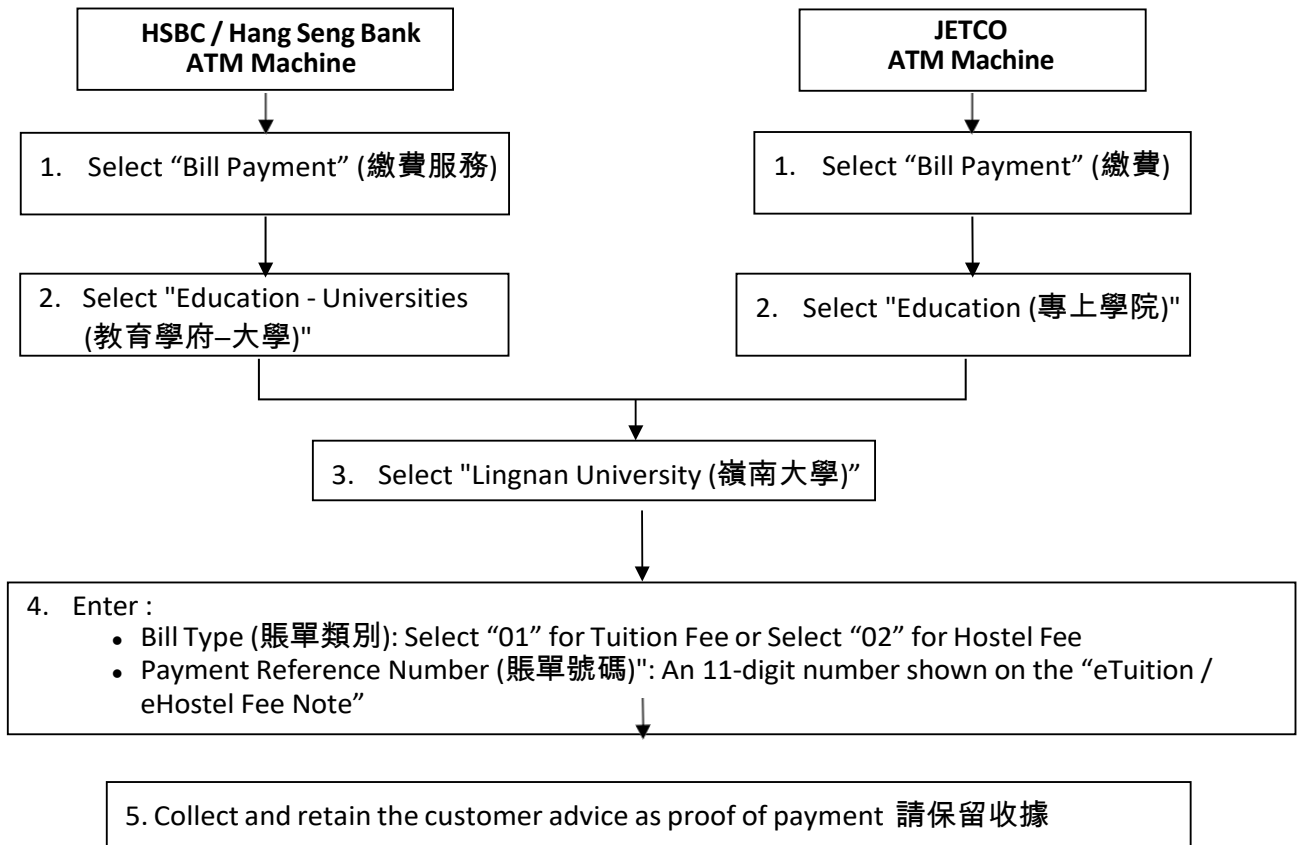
HSBC / Hang Seng Bank
ATM Machine

1. Select “Bill Payment” (繳費服務)

2. Select "Education - Universities (教育學府–大學)"

JETCO
ATM Machine

1. Select “Bill Payment” (繳費)

2. Select "Education (專上學院)"

3. Select "Lingnan University (嶺南大學)"

4. Enter :
- Bill Type (賬單類別): Select “01” for Tuition Fee or Select “02” for Hostel Fee
- Payment Reference Number (賬單號碼)": An 11-digit number shown on the “eTuition / eHostel Fee Note”

5. Collect and retain the customer advice as proof of payment 請保留收據